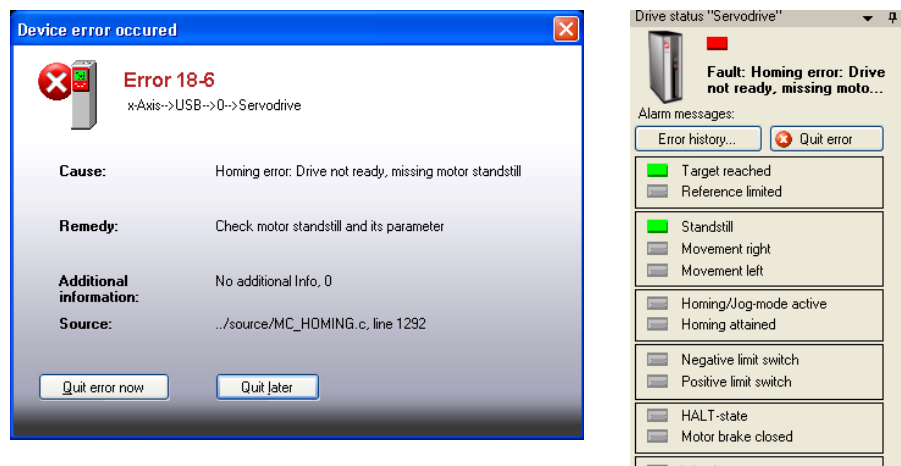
Device error occured

Error 18-6
x-Axis-->USB-->0-->Servodrive

Cause: Homing error: Drive not ready, missing motor standstill

Remedy: Check motor standstill and its parameter

Additional information: No additional Info, 0

Source: ../source/MC_HOMING.c, line 1292

Quit error now

Quit later

Drive status "Servodrive"

Fault: Homing error: Drive not ready, missing moto...

Alarm messages:

Error history...

Quit error

Target reached
Reference limited

Standstill
Movement right
Movement left

Homing/Jog-mode active
Homing attained

Negative limit switch
Positive limit switch

HALT-state
Motor brake closed